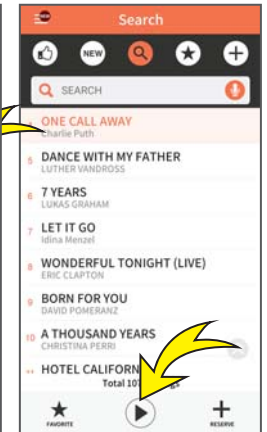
Search

NEW

SEARCH

ONE CALL AWAY
Charlie Puth

5 DANCE WITH MY FATHER
LUTHER VANDROSS

6 7 YEARS
LUKAS GRAHAM

7 LET IT GO
Idina Menzel

8 WONDERFUL TONIGHT (LIVE)
ERIC CLAPTON

9 BORN FOR YOU
DAVID POMERANZ

10 A THOUSAND YEARS
CHRISTINA PERRI

11 HOTEL CALIFORN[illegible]

Total 10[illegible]

FAVORITE

RESERVE